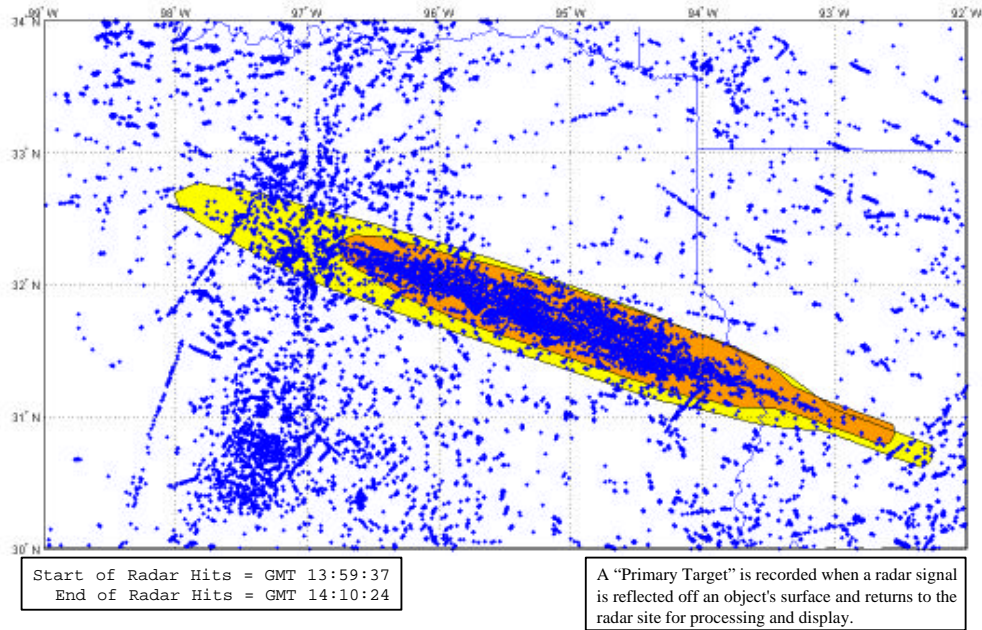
99° W
98° W
97° W
96° W
95° W
94° W
93° W
92° W
34° N
33° N
32° N
31° N
30° N

Start of Radar Hits = GMT 13:59:37
End of Radar Hits = GMT 14:10:24

A "Primary Target" is recorded when a radar signal is reflected off an object's surface and returns to the radar site for processing and display.